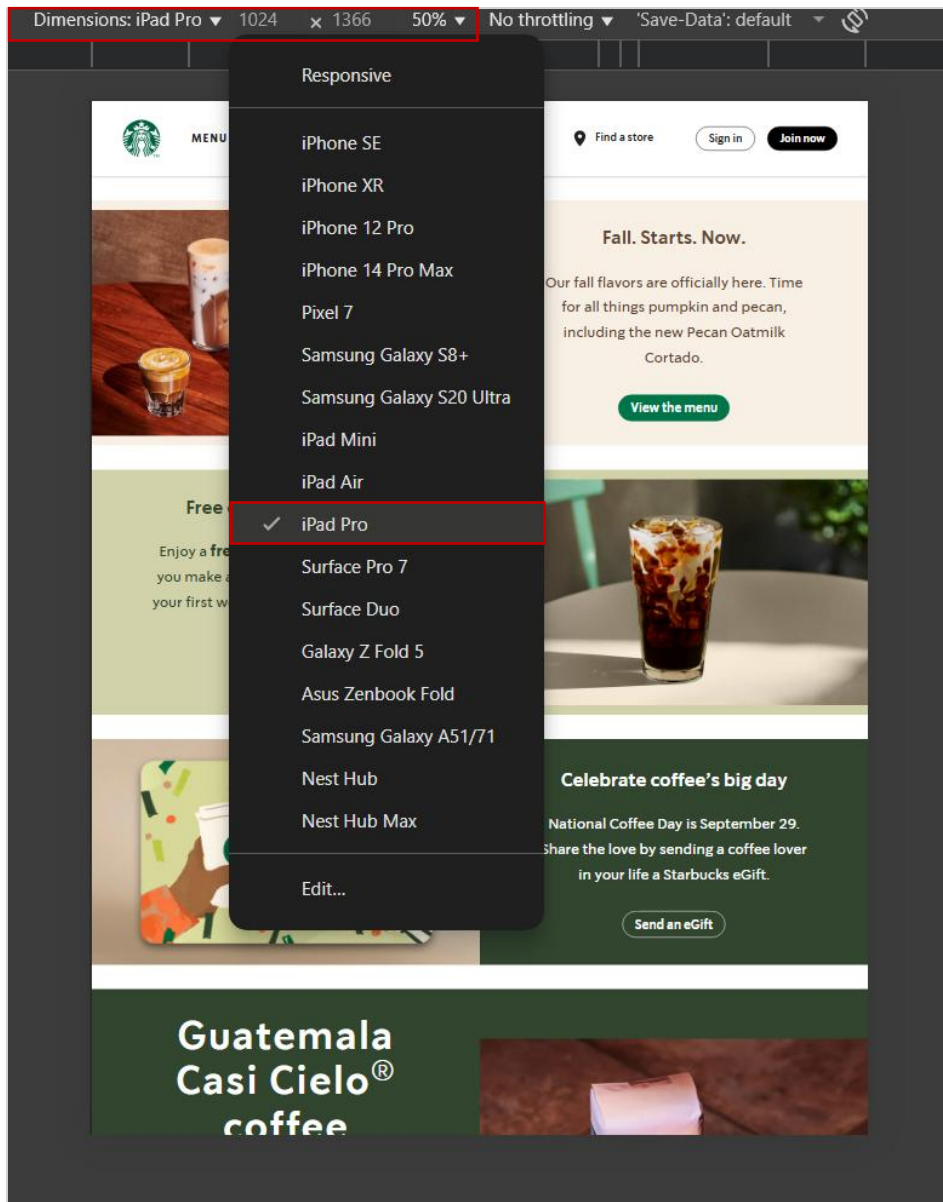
Dimensions: iPad Pro ▾ 1024 × 1366 50% ▾ No throttling ▾ 'Save-Data': default ▾

Responsive

iPhone SE
iPhone XR
iPhone 12 Pro
iPhone 14 Pro Max
Pixel 7
Samsung Galaxy S8+
Samsung Galaxy S20 Ultra
iPad Mini
iPad Air
✓ iPad Pro
Surface Pro 7
Surface Duo
Galaxy Z Fold 5
Asus Zenbook Fold
Samsung Galaxy A51/71
Nest Hub
Nest Hub Max

Edit...

MENU

Find a store

Sign in

Join now

Fall. Starts. Now.

Our fall flavors are officially here. Time for all things pumpkin and pecan, including the new Pecan Oatmilk Cortado.

View the menu

Free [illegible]

Enjoy a fre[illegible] you make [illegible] your first w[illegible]

Celebrate coffee's big day

National Coffee Day is September 29. Share the love by sending a coffee lover in your life a Starbucks eGift.

Send an eGift

Guatemala Casi Cielo® coffee